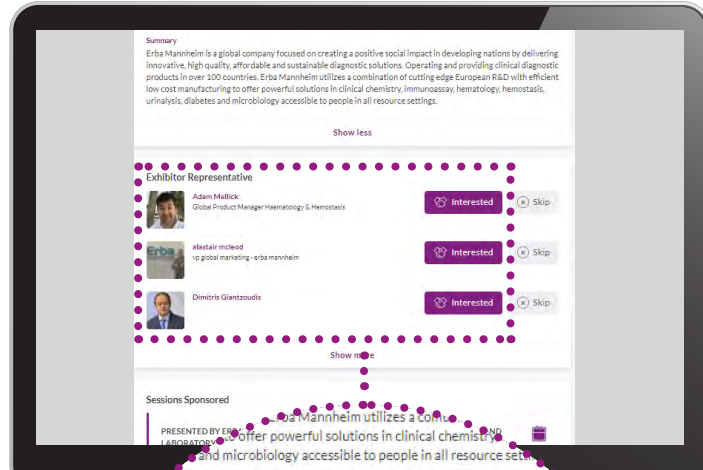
Summary

Erba Mannheim is a global company focused on creating a positive social impact in developing nations by delivering innovative, high quality, affordable and sustainable diagnostic solutions. Operating and providing clinical diagnostic products in over 100 countries, Erba Mannheim utilizes a combination of cutting edge European R&D with efficient low cost manufacturing to offer powerful solutions in clinical chemistry, immunoassay, hematology, hemostasis, urinalysis, diabetes and microbiology accessible to people in all resource settings.

Show less

Exhibitor Representative

Adam Mellick
Global Product Manager Haematology & Hemostasis

Interested

Skip

alastair mcleod
vp global marketing - erba mannheim

Interested

Skip

Dimitris Giantzoudis

Interested

Skip

Show m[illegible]e

Sessions Sponsored

PRESENTED BY ER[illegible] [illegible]ND LABORATORY

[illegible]ba Mannheim utilizes a com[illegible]
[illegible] offer powerful solutions in clinical chemistry
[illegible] and microbiology accessible to people in all resource set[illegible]